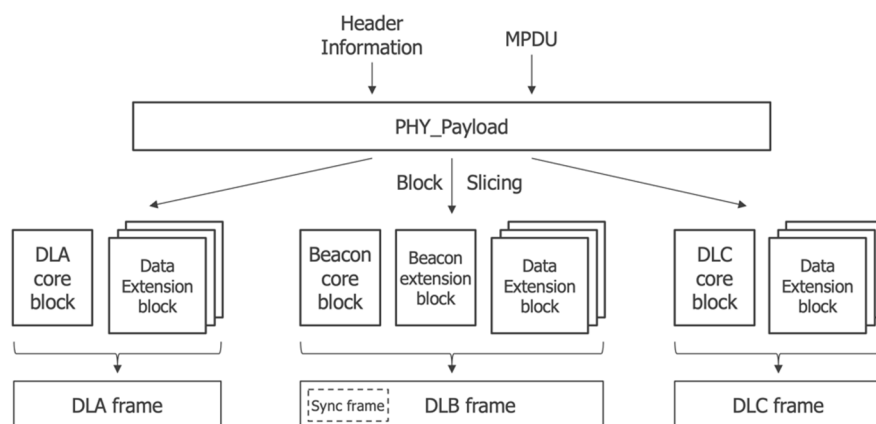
Header Information

MPDU

PHY_Payload

Block Slicing

DLA core block

Data Extension block

Beacon core block

Beacon extension block

Data Extension block

DLC core block

Data Extension block

DLA frame

Sync frame

DLB frame

DLC frame